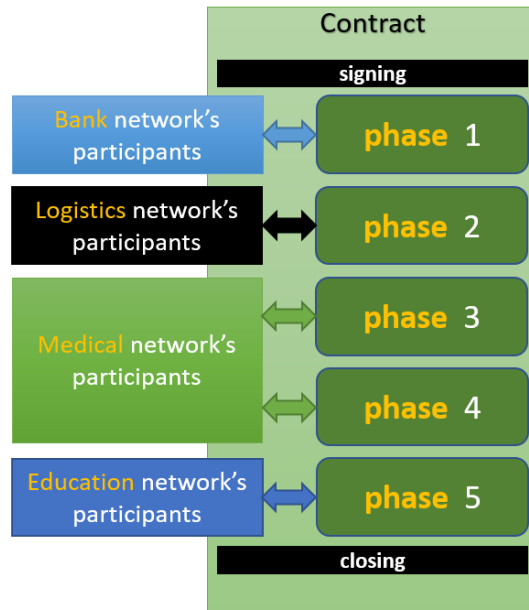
Contract

signing

Bank network's participants

phase 1

Logistics network's participants

phase 2

Medical network's participants

phase 3

phase 4

Education network's participants

phase 5

closing